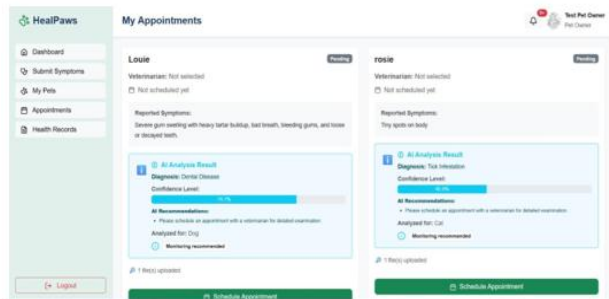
HealPaws

Dashboard
Submit Symptoms
My Pets
Appointments
Health Records

Logout

My Appointments

Test Pet Owner
Pet Owner

Louie
Pending
Veterinarian: Not selected
Not scheduled yet

Reported Symptoms:
Severe gum swelling with heavy tartar buildup, bad breath, bleeding gums, and loose or decayed teeth.

AI Analysis Result
Diagnosis: Dental Disease
Confidence Level:
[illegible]
AI Recommendations:
• Please schedule an appointment with a veterinarian for detailed examination
Analyzed for: Dog
Monitoring recommended

1 file(s) uploaded

Schedule Appointment

rosie
Pending
Veterinarian: Not selected
Not scheduled yet

Reported Symptoms:
Tiny spots on body

AI Analysis Result
Diagnosis: Tick Infestation
Confidence Level:
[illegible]
AI Recommendations:
• Please schedule an appointment with a veterinarian for detailed examination
Analyzed for: Cat
Monitoring recommended

1 file(s) uploaded

Schedule Appointment